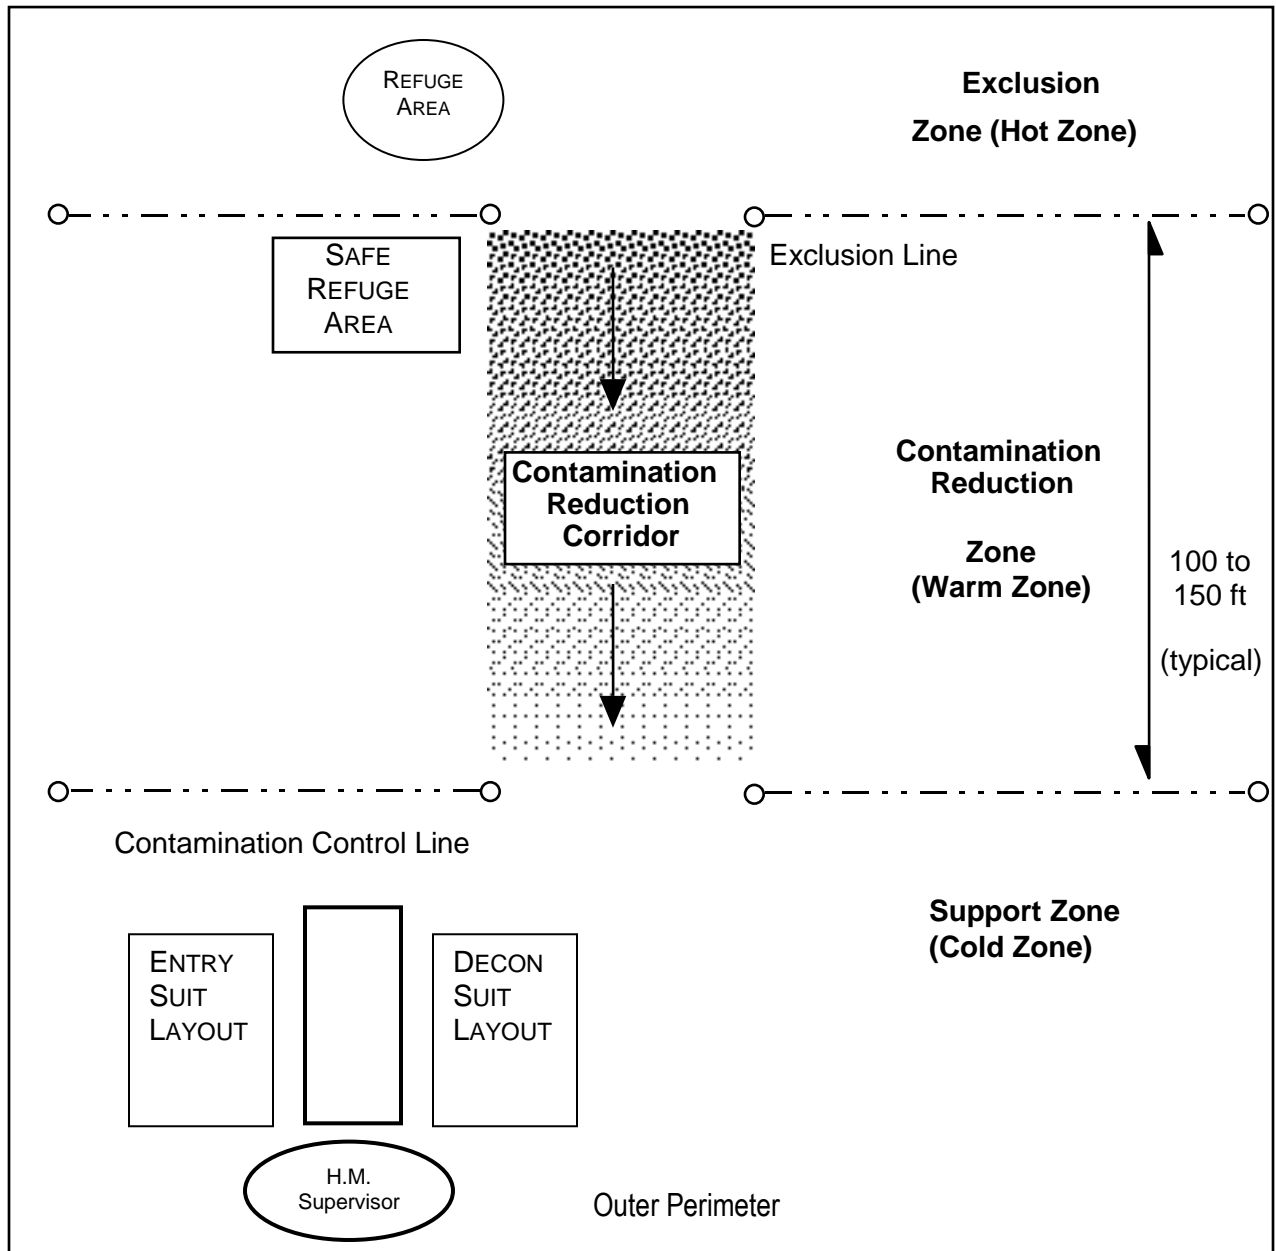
REFUGE AREA

Exclusion Zone (Hot Zone)

SAFE REFUGE AREA

Exclusion Line

Contamination Reduction Corridor

Contamination Reduction Zone (Warm Zone)

100 to 150 ft (typical)

Contamination Control Line

Support Zone (Cold Zone)

ENTRY SUIT LAYOUT

DECON SUIT LAYOUT

H.M. Supervisor

Outer Perimeter